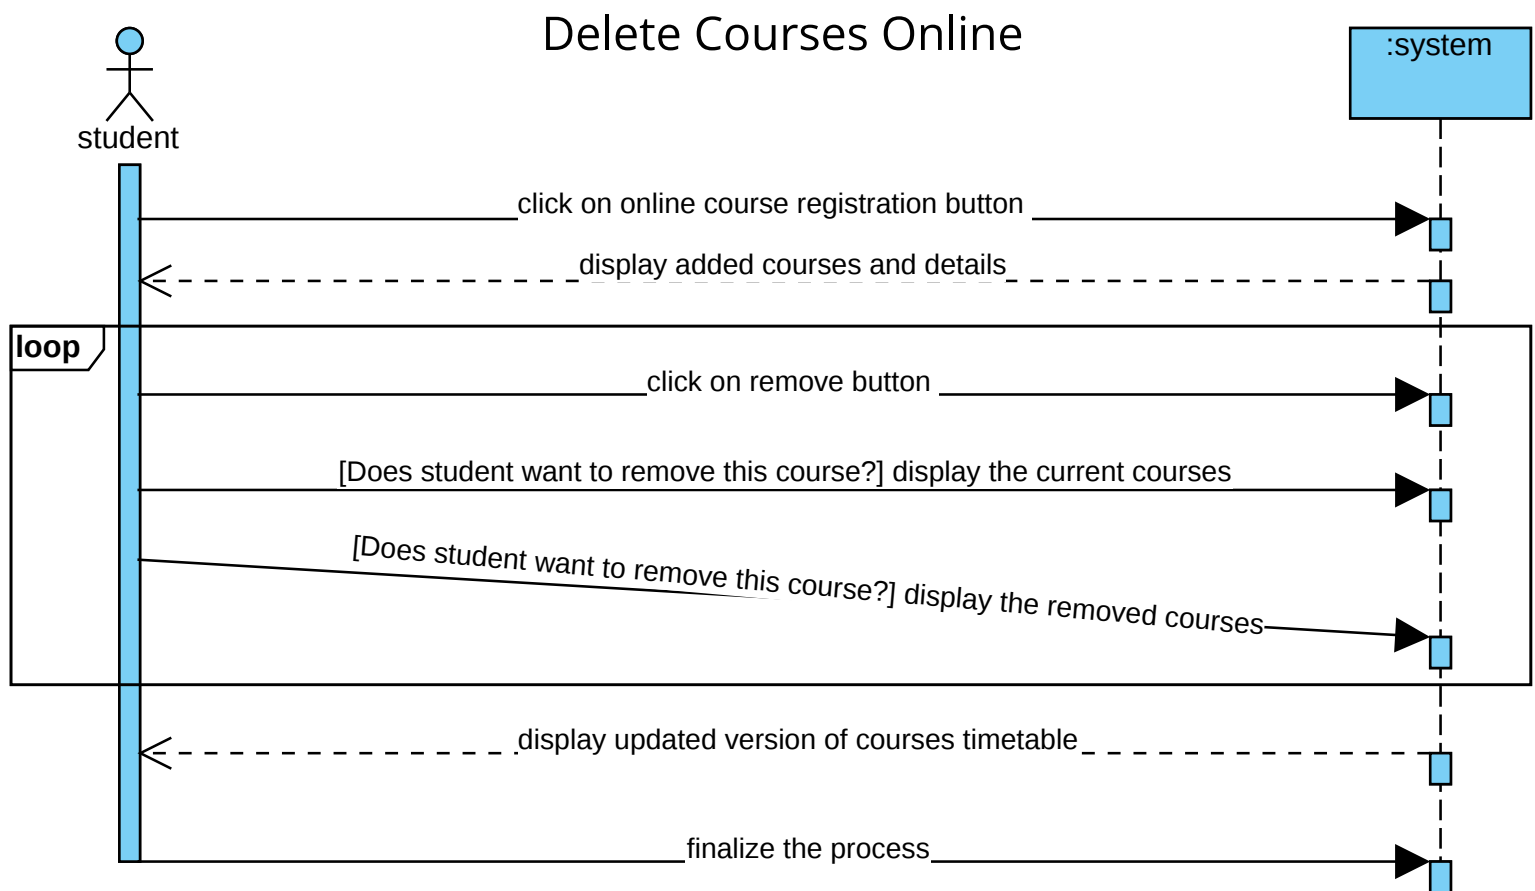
Delete Courses Online

student

:system

click on online course registration button

display added courses and details

loop

click on remove button

[Does student want to remove this course?] display the current courses

[Does student want to remove this course?] display the removed courses

display updated version of courses timetable

finalize the process